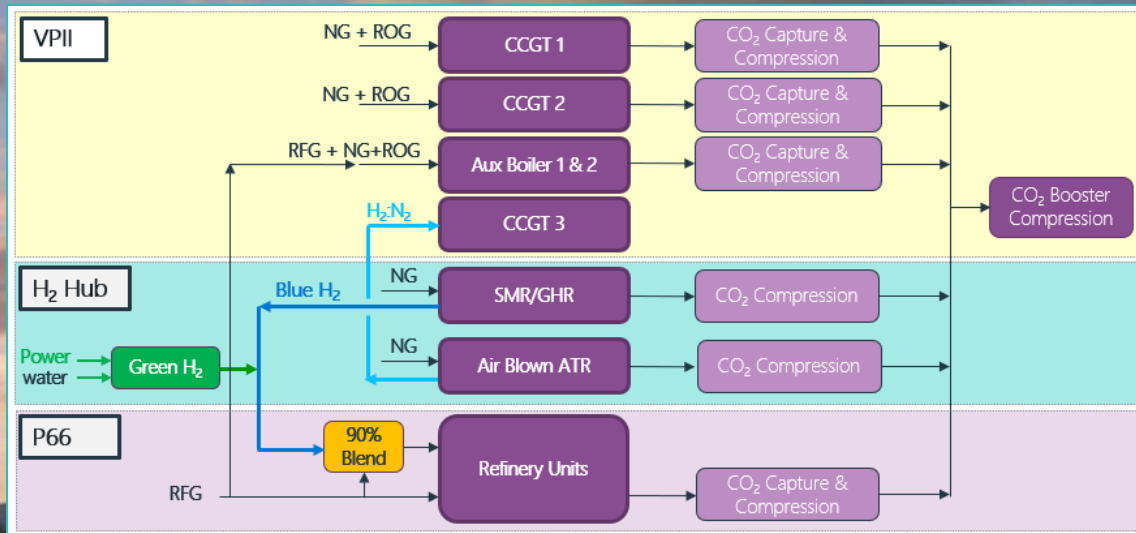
VPII

NG + ROG

CCGT 1

$CO_2$ Capture & Compression

NG + ROG

CCGT 2

$CO_2$ Capture & Compression

RFG + NG+ROG

Aux Boiler 1 & 2

$CO_2$ Capture & Compression

$CO_2$ Booster Compression

$H_2$:$N_2$

CCGT 3

$H_2$ Hub

NG

Blue $H_2$

SMR/GHR

$CO_2$ Compression

NG

Power

water

Green $H_2$

Air Blown ATR

$CO_2$ Compression

P66

90% Blend

Refinery Units

RFG

$CO_2$ Capture & Compression